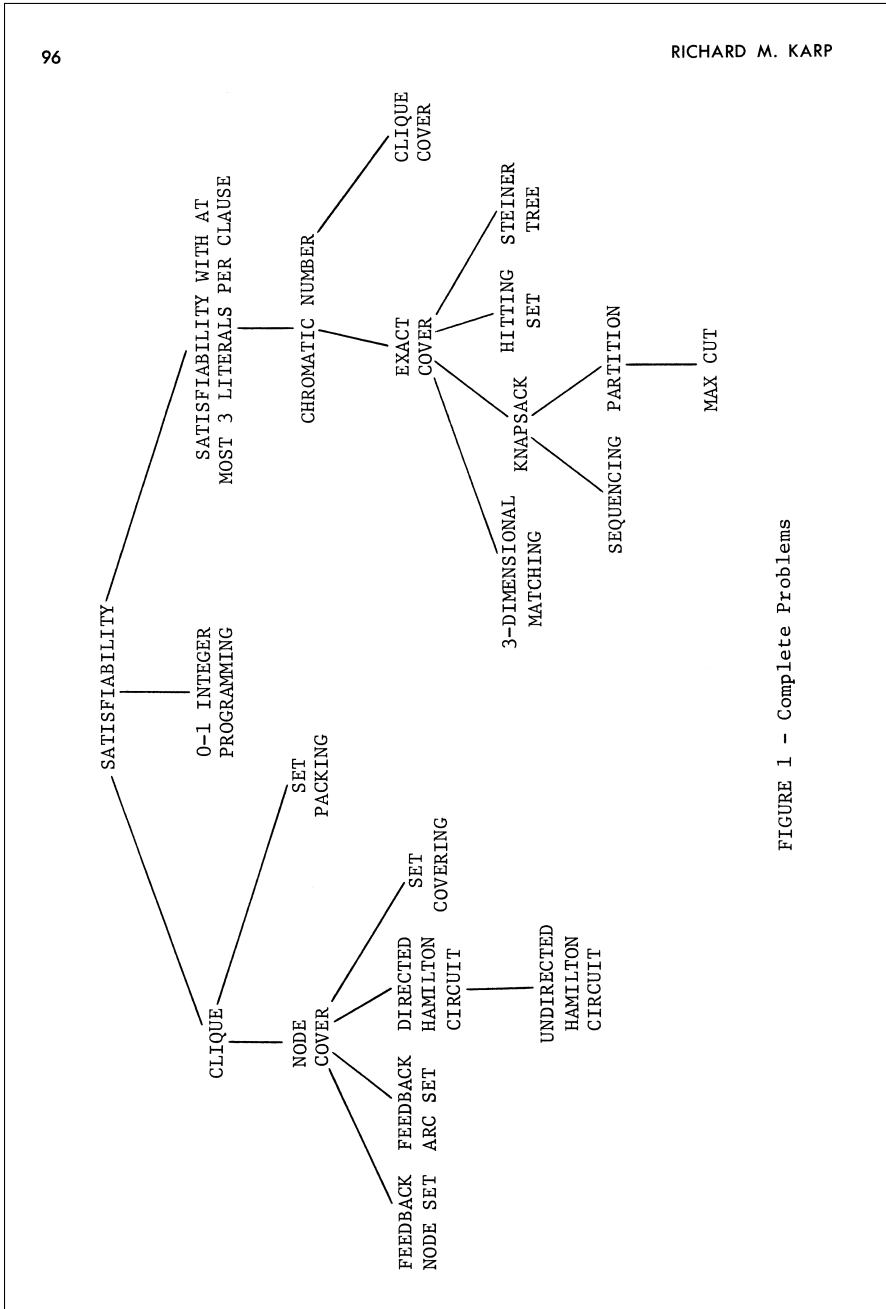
96

RICHARD M. KARP

SATISFIABILITY

0-1 INTEGER PROGRAMMING

SATISFIABILITY WITH AT MOST 3 LITERALS PER CLAUSE

CHROMATIC NUMBER

CLIQUE COVER

EXACT COVER

STEINER TREE

HITTING SET

KNAPSACK

PARTITION

MAX CUT

SEQUENCING

3-DIMENSIONAL MATCHING

CLIQUE

SET PACKING

NODE COVER

SET COVERING

DIRECTED HAMILTON CIRCUIT

UNDIRECTED HAMILTON CIRCUIT

FEEDBACK ARC SET

FEEDBACK NODE SET

FIGURE 1 - Complete Problems